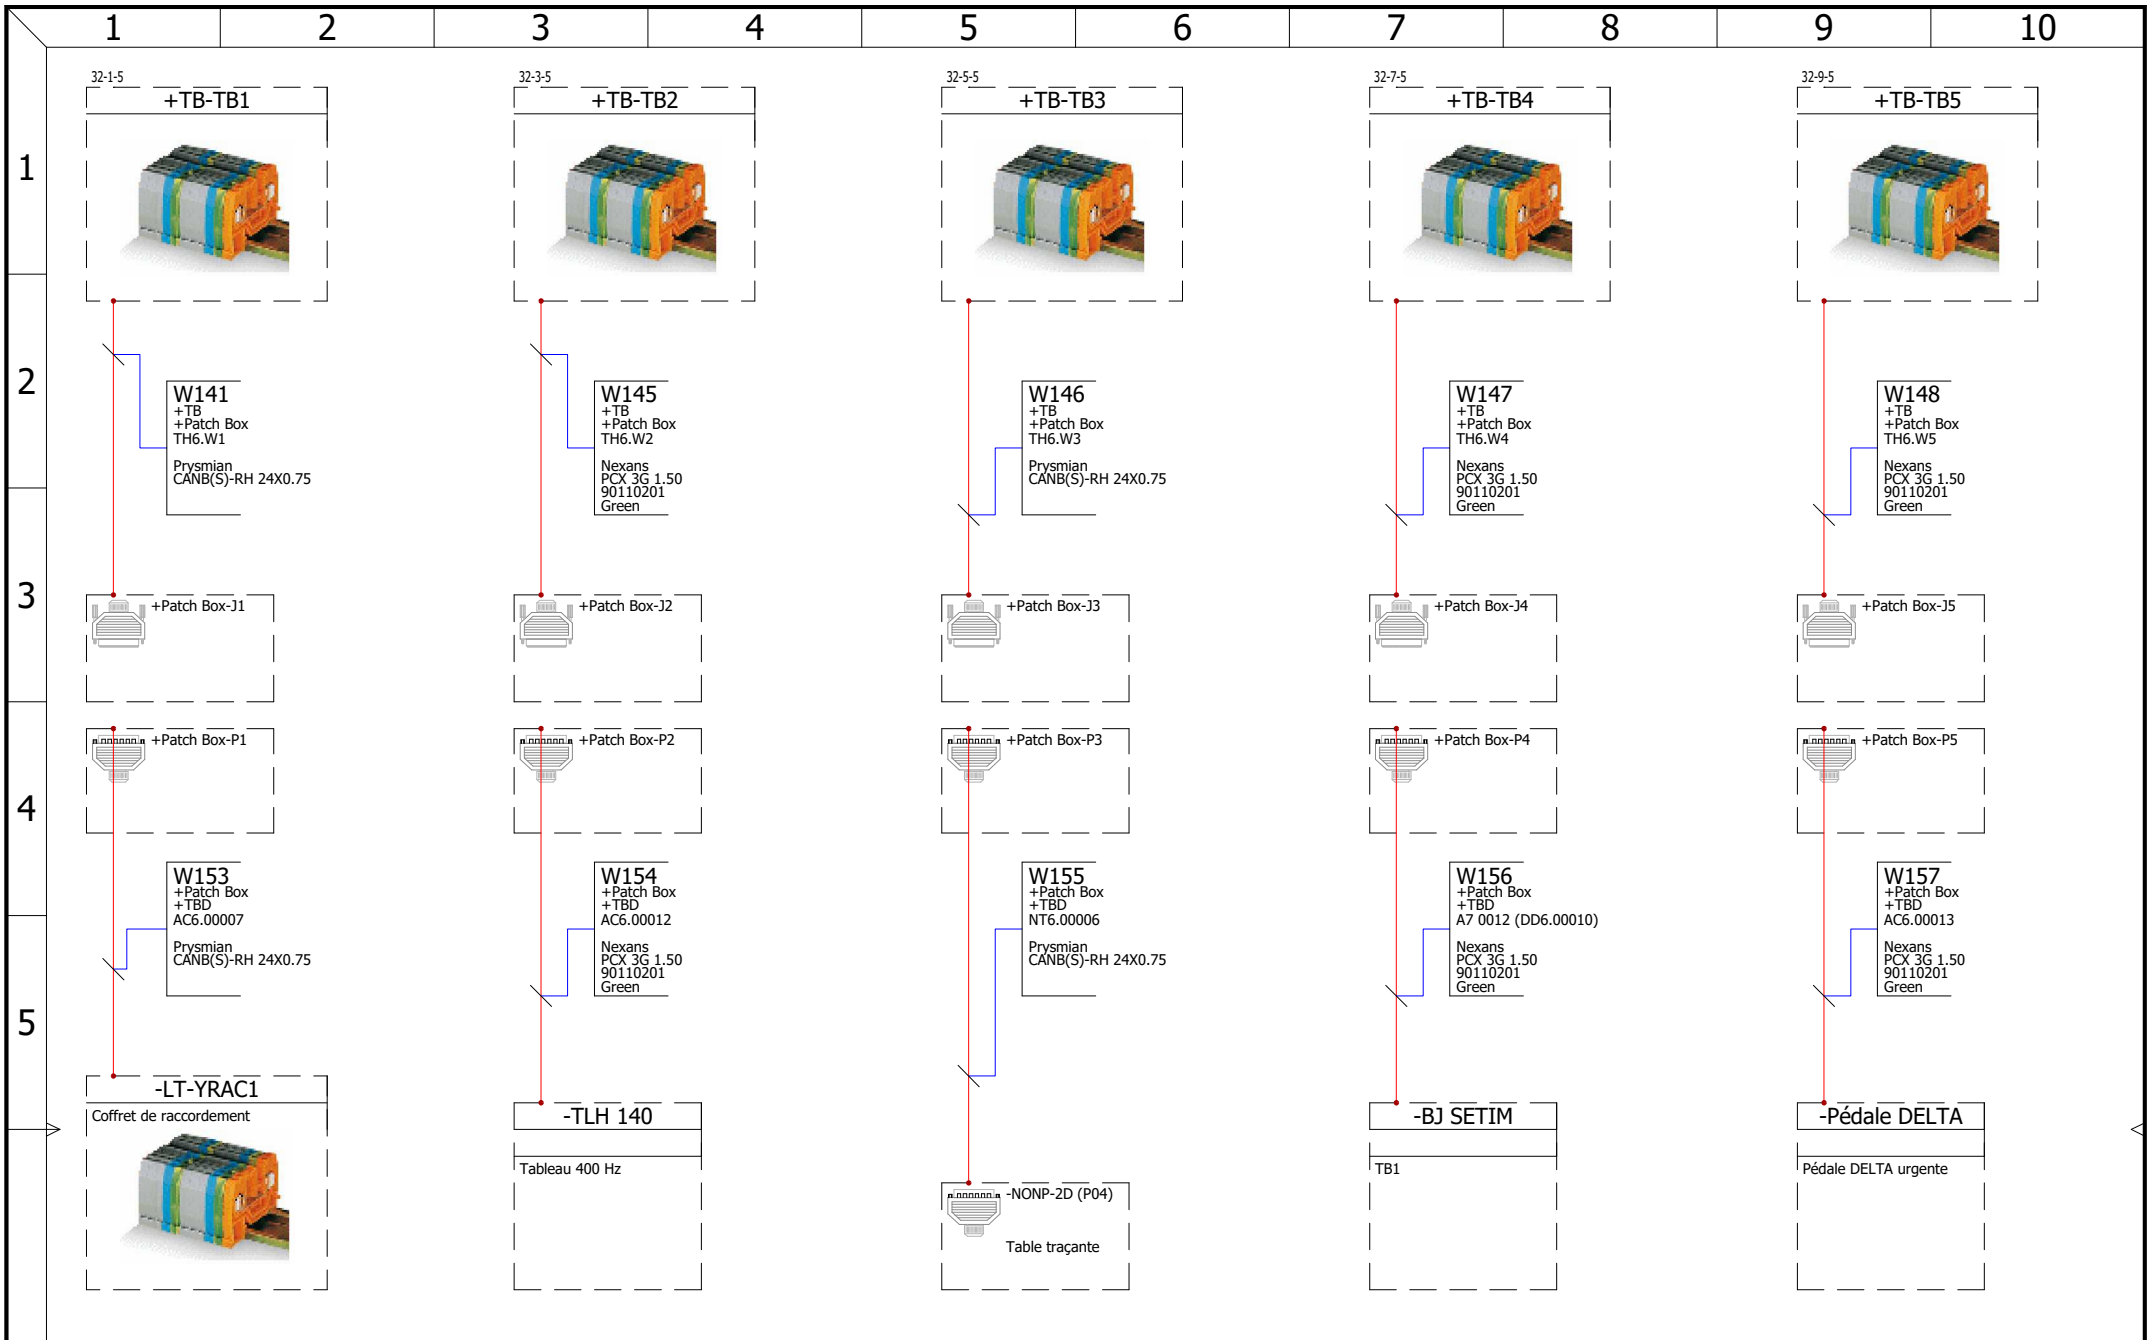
1 2 3 4 5 6 7 8 9 10

1
2
3
4
5

32-1-5
+TB-TB1

32-3-5
+TB-TB2

32-5-5
+TB-TB3

32-7-5
+TB-TB4

32-9-5
+TB-TB5

W141
+TB
+Patch Box
TH6.W1
Prysmian
CANB(S)-RH 24X0.75

W145
+TB
+Patch Box
TH6.W2
Nexans
PCX 3G 1.50
90110201
Green

W146
+TB
+Patch Box
TH6.W3
Prysmian
CANB(S)-RH 24X0.75

W147
+TB
+Patch Box
TH6.W4
Nexans
PCX 3G 1.50
90110201
Green

W148
+TB
+Patch Box
TH6.W5
Nexans
PCX 3G 1.50
90110201
Green

+Patch Box-J1
+Patch Box-J2
+Patch Box-J3
+Patch Box-J4
+Patch Box-J5

+Patch Box-P1
+Patch Box-P2
+Patch Box-P3
+Patch Box-P4
+Patch Box-P5

W153
+Patch Box
+TBD
AC6.00007
Prysmian
CANB(S)-RH 24X0.75

W154
+Patch Box
+TBD
AC6.00012
Nexans
PCX 3G 1.50
90110201
Green

W155
+Patch Box
+TBD
NT6.00006
Prysmian
CANB(S)-RH 24X0.75

W156
+Patch Box
+TBD
A7 0012 (DD6.00010)
Nexans
PCX 3G 1.50
90110201
Green

W157
+Patch Box
+TBD
AC6.00013
Nexans
PCX 3G 1.50
90110201
Green

-LT-YRAC1
Coffret de raccordement

-TLH 140
Tableau 400 Hz

-NONP-2D (P04)
Table traçante

-BJ SETIM
TB1

-Pédale DELTA
Pédale DELTA urgente